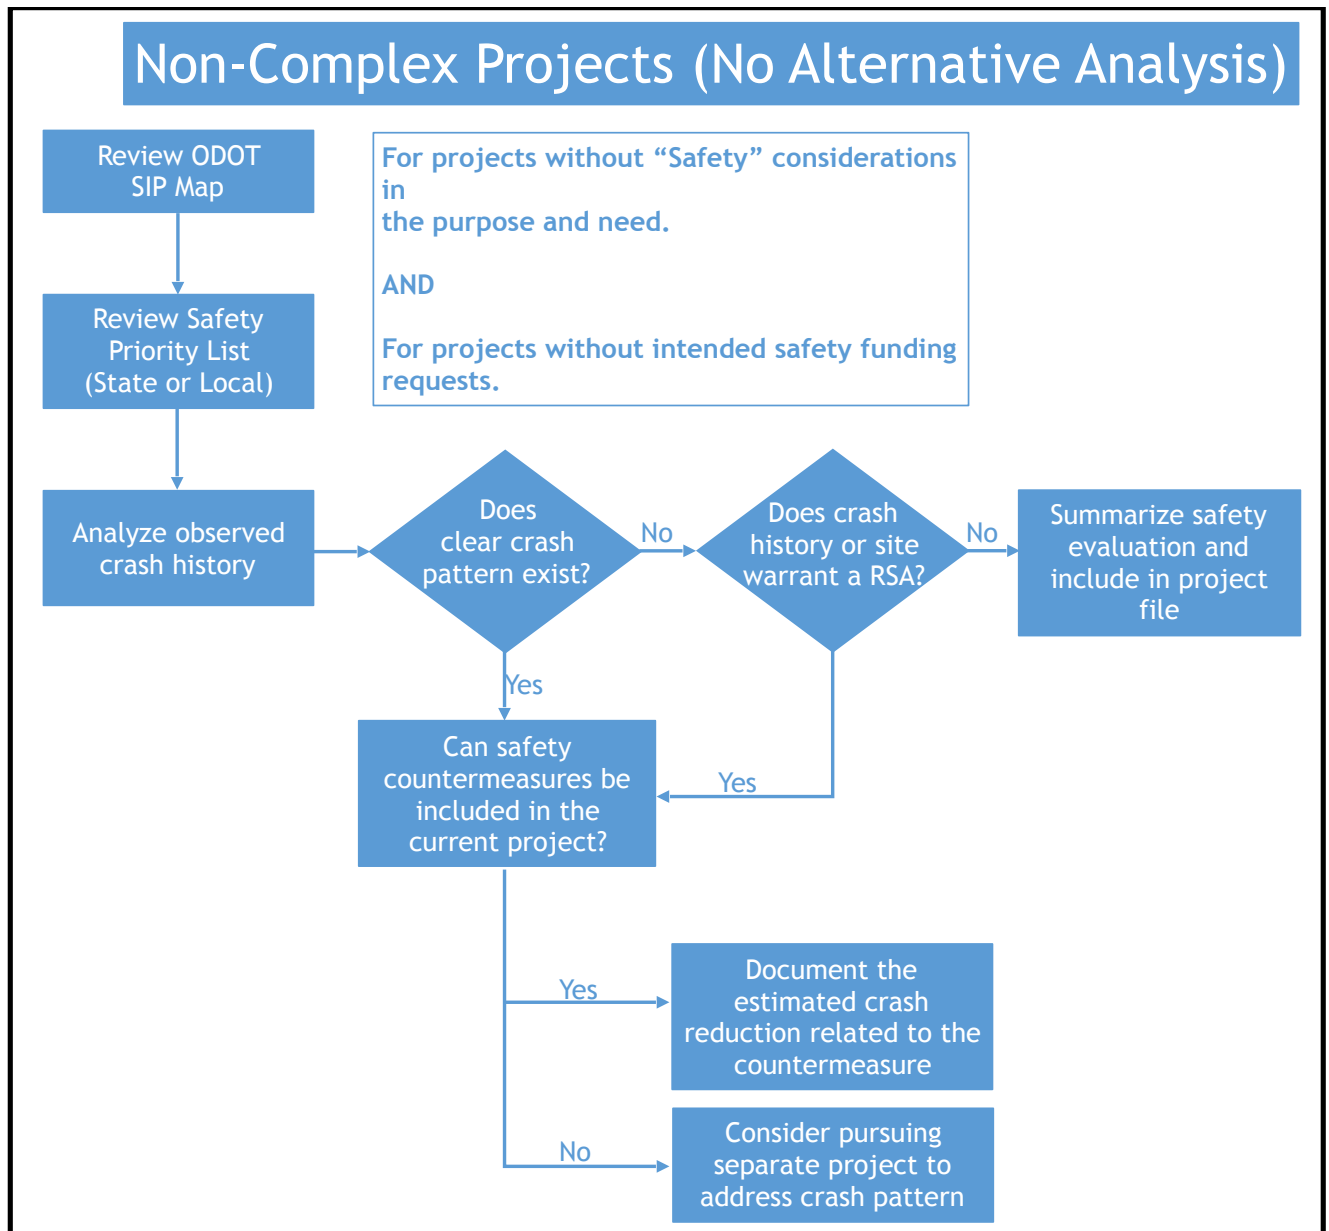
Non-Complex Projects (No Alternative Analysis)

Review ODOT SIP Map

Review Safety Priority List (State or Local)

Analyze observed crash history

For projects without “Safety” considerations in
the purpose and need.

AND

For projects without intended safety funding requests.

Does clear crash pattern exist?

No

Does crash history or site warrant a RSA?

No

Summarize safety evaluation and include in project file

Yes

Can safety countermeasures be included in the current project?

Yes

Yes

Document the estimated crash reduction related to the countermeasure

No

Consider pursuing separate project to address crash pattern